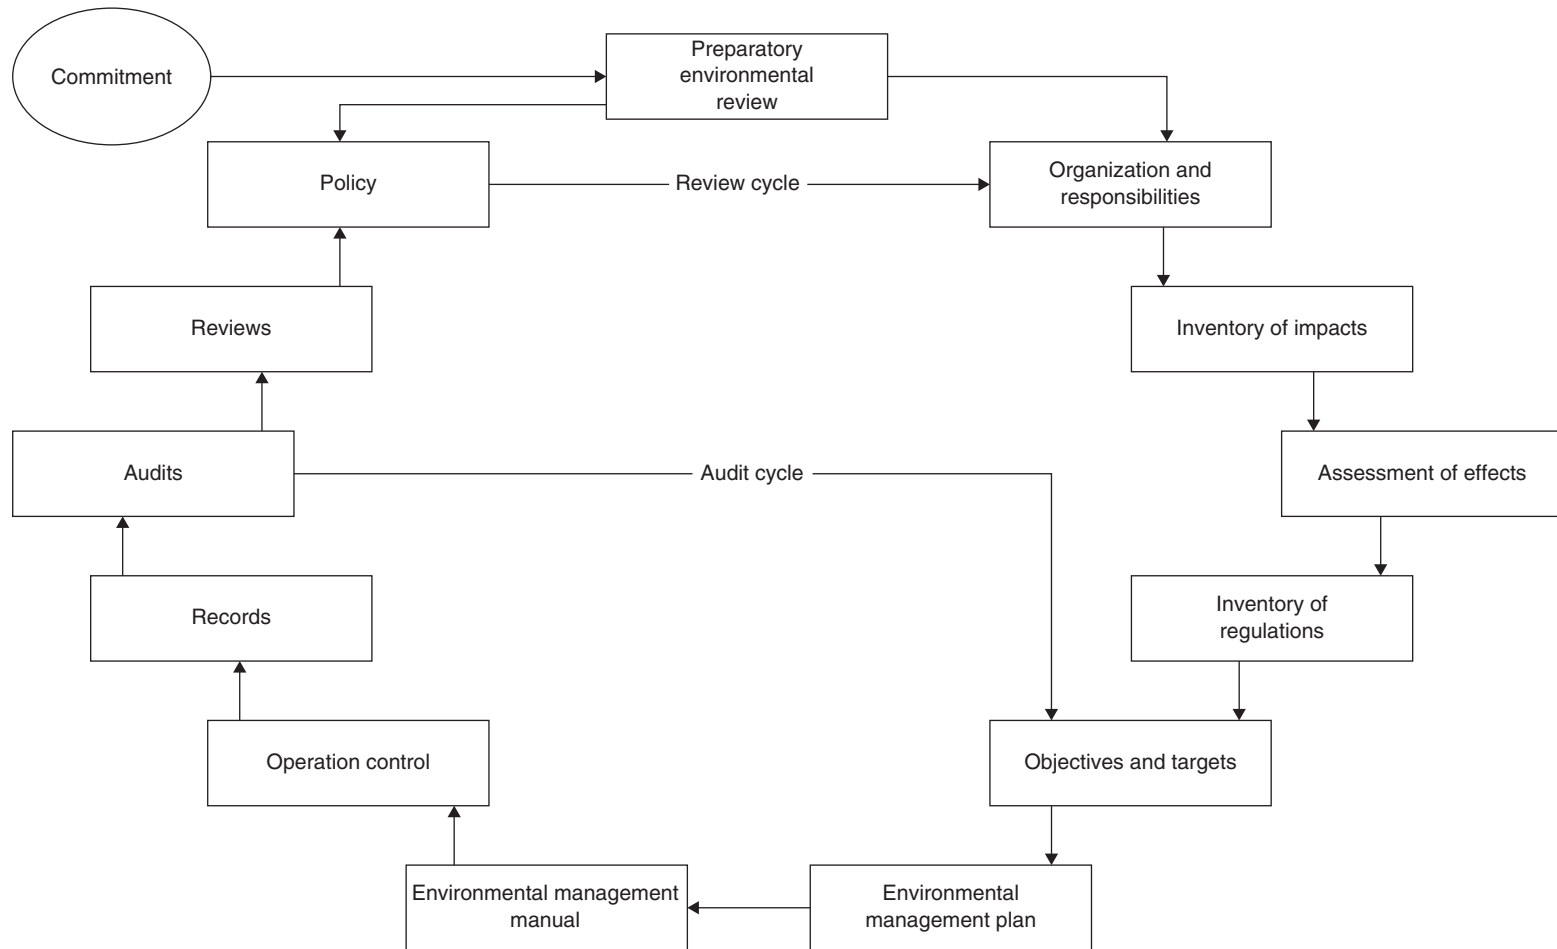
Commitment

Preparatory environmental review

Policy

Review cycle

Organization and responsibilities

Reviews

Inventory of impacts

Audits

Audit cycle

Assessment of effects

Records

Inventory of regulations

Operation control

Objectives and targets

Environmental management manual

Environmental management plan